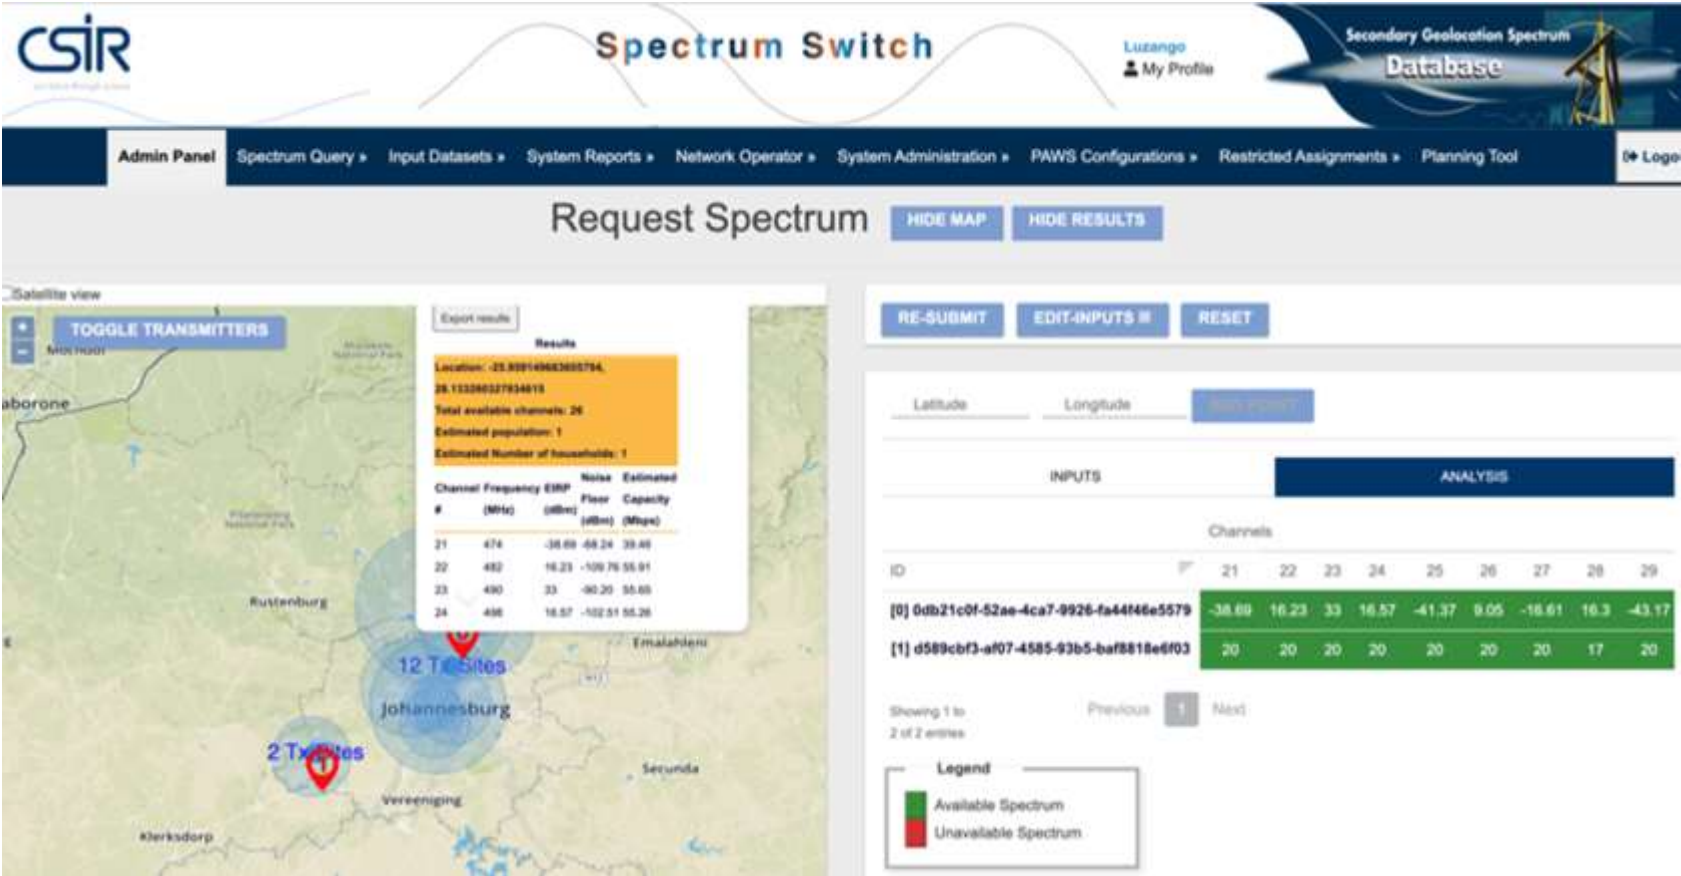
CSIR

Spectrum Switch

Luzango
My Profile

Secondary Geolocation Spectrum
Database

Admin Panel Spectrum Query » Input Datasets » System Reports » Network Operator » System Administration » PAWS Configurations » Restricted Assignments » Planning Tool Logo

Request Spectrum HIDE MAP HIDE RESULTS

Satellite view

TOGGLE TRANSMITTERS

Export results

Results

Location: -25.859149683655794, 28.133260327834615
Total available channels: 26
Estimated population: 1
Estimated Number of households: 1

| Channel # | Frequency (MHz) | EIRP (dBm) | Noise Floor (dBm) | Estimated Capacity (Mbps) |
|---|---|---|---|---|
| 21 | 474 | -38.69 | -88.24 | 39.46 |
| 22 | 482 | 16.23 | -109.76 | 55.91 |
| 23 | 490 | 33 | -90.20 | 55.65 |
| 24 | 498 | 16.57 | -102.51 | 55.26 |

aborone
Rustenburg
12 Tx Sites
Johannesburg
2 Tx Sites
Emalahleni
Secunda
Vereeniging
Klerksdorp

RE-SUBMIT EDIT-INPUTS RESET

Latitude Longitude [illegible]

INPUTS ANALYSIS

Channels

| ID | 21 | 22 | 23 | 24 | 25 | 26 | 27 | 28 | 29 |
|---|---|---|---|---|---|---|---|---|---|
| [0] 0db21c0f-52ae-4ca7-9926-fa44f46e5579 | -38.69 | 16.23 | 33 | 16.57 | -41.37 | 9.05 | -16.61 | 16.3 | -43.17 |
| [1] d589cbf3-af07-4585-93b5-baf8818e6f03 | 20 | 20 | 20 | 20 | 20 | 20 | 20 | 17 | 20 |

Showing 1 to 2 of 2 entries
Previous 1 Next

Legend
Available Spectrum
Unavailable Spectrum